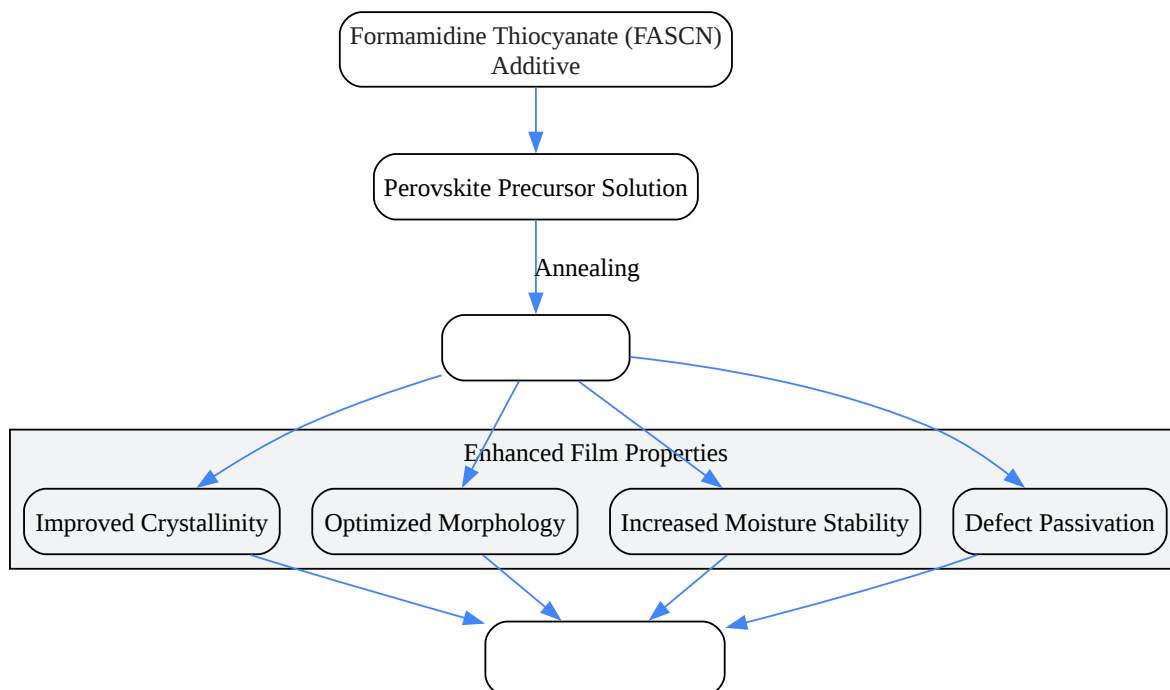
Formamidine Thiocyanate (FASCN) Additive

Perovskite Precursor Solution

Annealing

Enhanced Film Properties

Improved Crystallinity

Optimized Morphology

Increased Moisture Stability

Defect Passivation